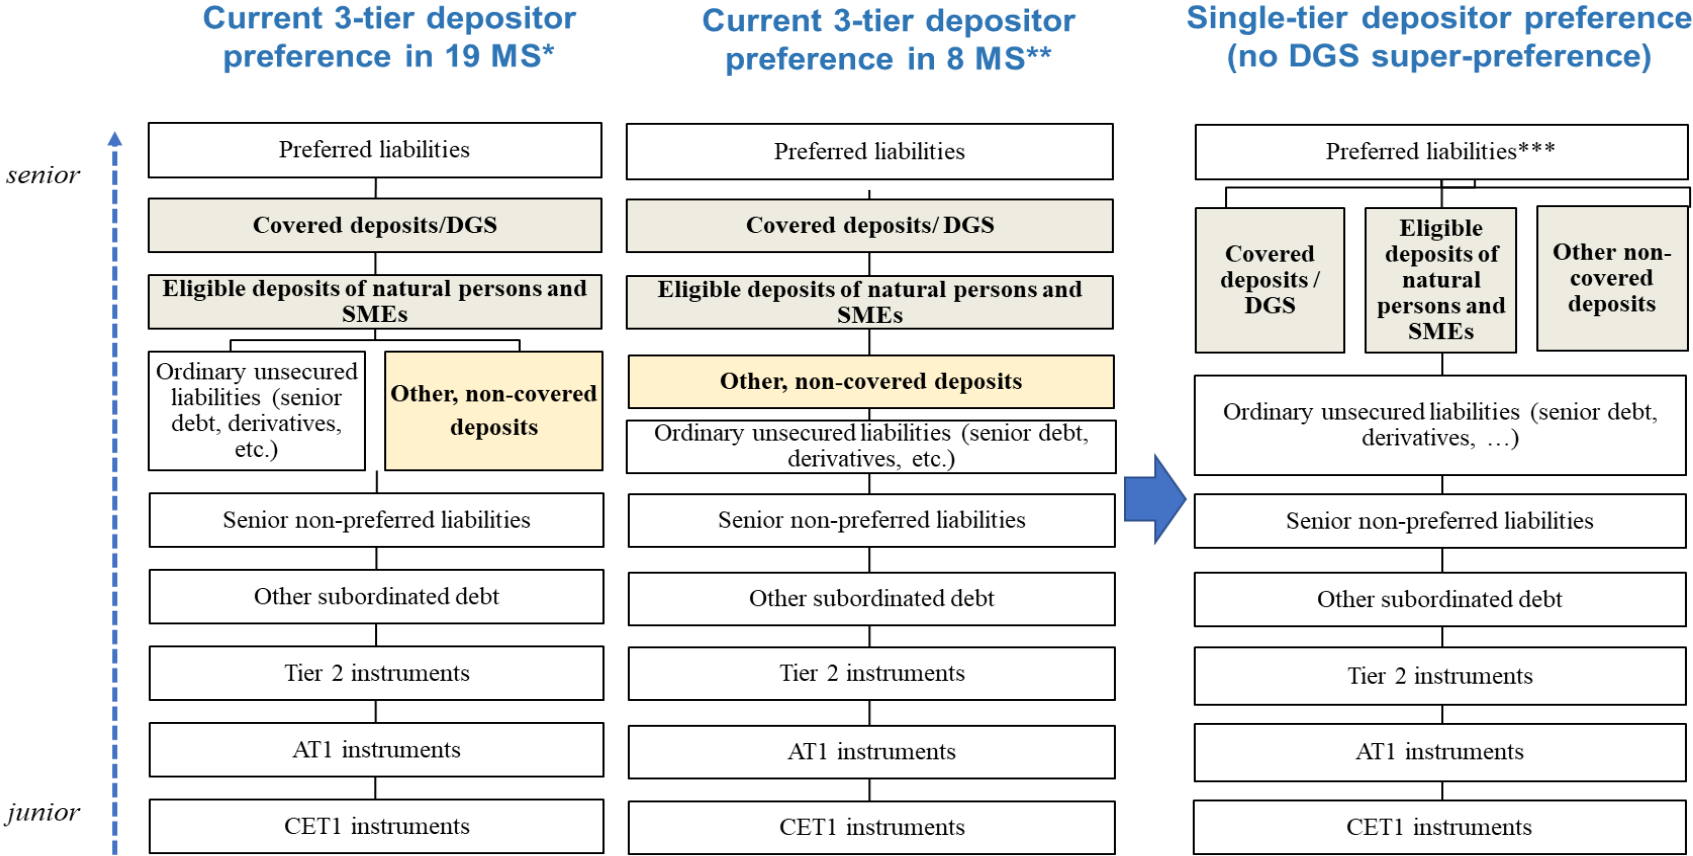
Current 3-tier depositor preference in 19 MS*

senior

Preferred liabilities

Covered deposits/DGS

Eligible deposits of natural persons and SMEs

Ordinary unsecured liabilities (senior debt, derivatives, etc.)

Other, non-covered deposits

Senior non-preferred liabilities

Other subordinated debt

Tier 2 instruments

AT1 instruments

junior

CET1 instruments

Current 3-tier depositor preference in 8 MS**

Preferred liabilities

Covered deposits/ DGS

Eligible deposits of natural persons and SMEs

Other, non-covered deposits

Ordinary unsecured liabilities (senior debt, derivatives, etc.)

Senior non-preferred liabilities

Other subordinated debt

Tier 2 instruments

AT1 instruments

CET1 instruments

Single-tier depositor preference (no DGS super-preference)

Preferred liabilities***

Covered deposits / DGS

Eligible deposits of natural persons and SMEs

Other non-covered deposits

Ordinary unsecured liabilities (senior debt, derivatives, …)

Senior non-preferred liabilities

Other subordinated debt

Tier 2 instruments

AT1 instruments

CET1 instruments